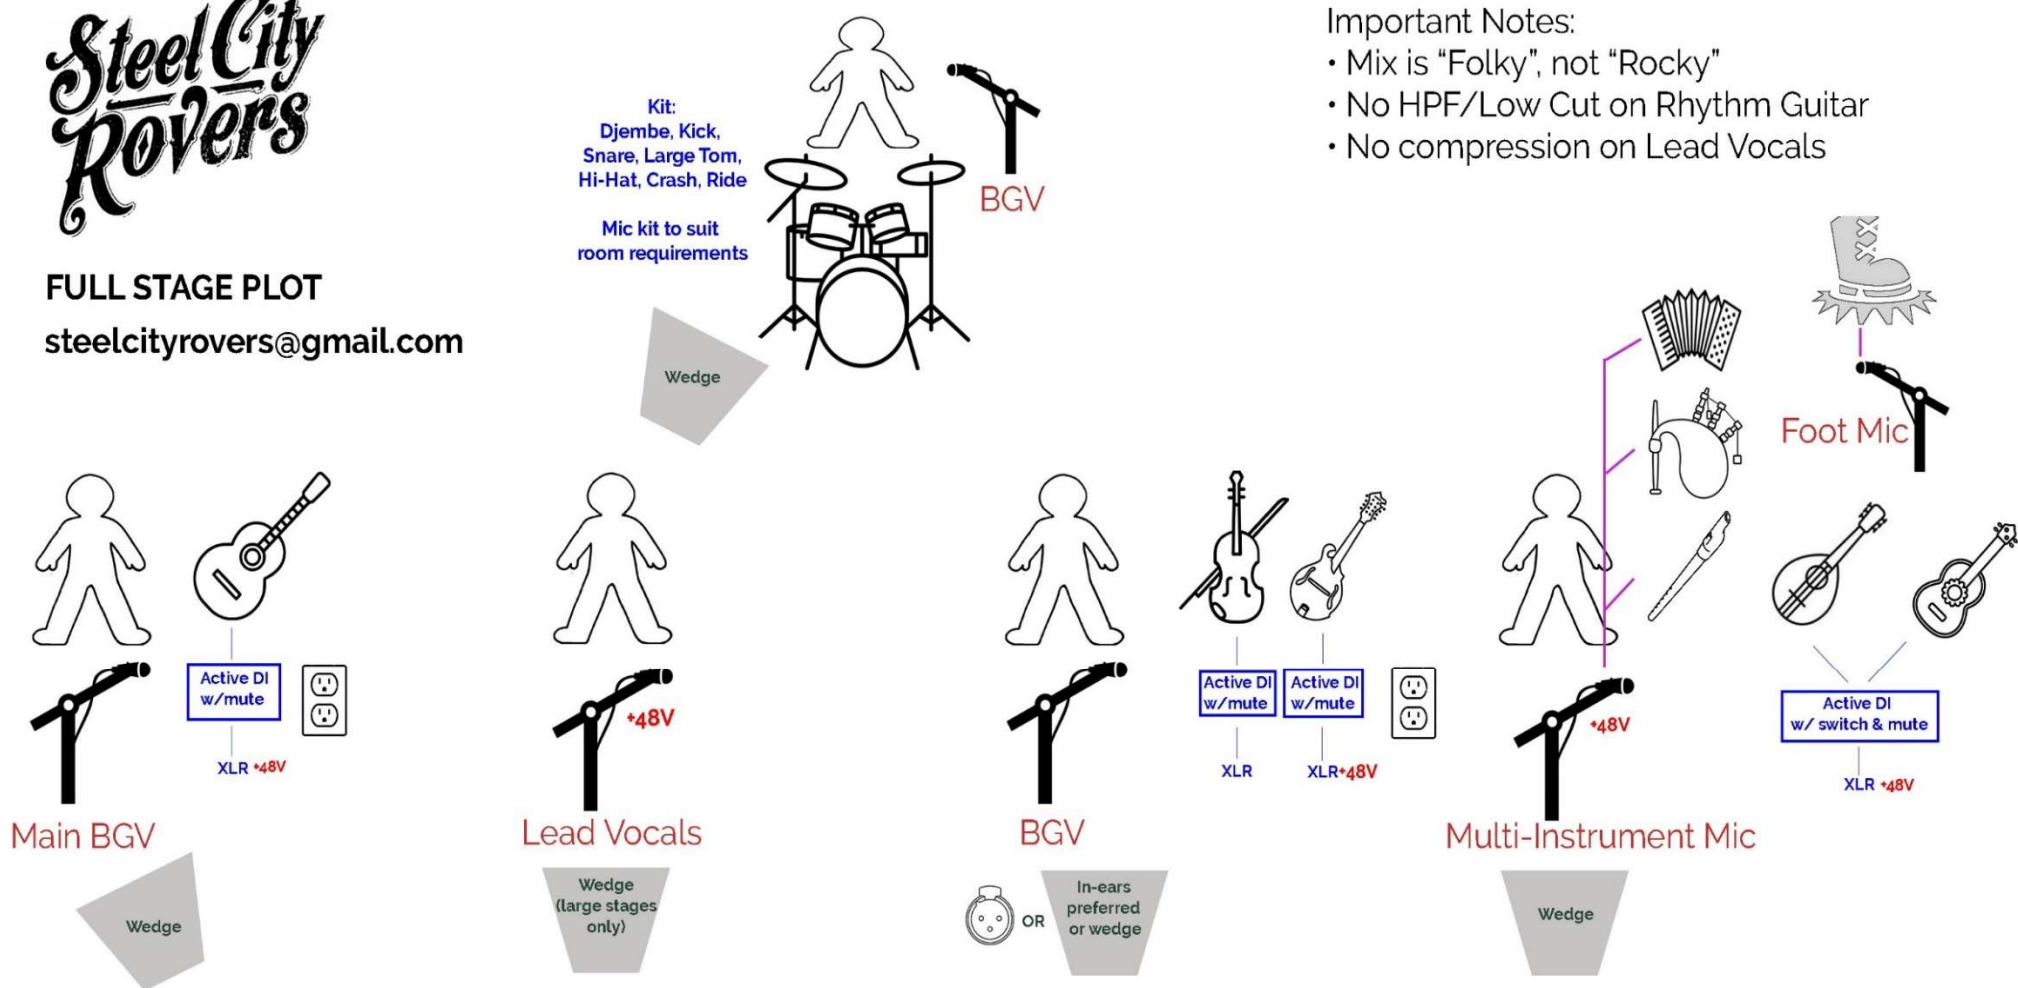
Steel City Rovers

FULL STAGE PLOT

steelcityrovers@gmail.com

Kit:
Djembe, Kick, Snare, Large Tom, Hi-Hat, Crash, Ride

Mic kit to suit room requirements

BGV

Wedge

Important Notes:
• Mix is "Folky", not "Rocky"
• No HPF/Low Cut on Rhythm Guitar
• No compression on Lead Vocals

Foot Mic

Active DI w/mute

XLR +48V

Main BGV

Wedge

+48V

Lead Vocals

Wedge (large stages only)

BGV

OR

In-ears preferred or wedge

Active DI w/mute

Active DI w/mute

XLR

XLR+48V

+48V

Multi-Instrument Mic

Wedge

Active DI w/ switch & mute

XLR +48V